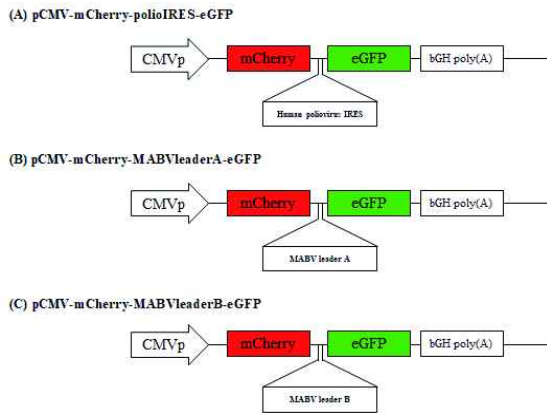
(A) pCMV-mCherry-polioIRES-eGFP

CMVp

mCherry

eGFP

bGH poly(A)

Human poliovirus IRES

(B) pCMV-mCherry-MABVleaderA-eGFP

CMVp

mCherry

eGFP

bGH poly(A)

MABV leader A

(C) pCMV-mCherry-MABVleaderB-eGFP

CMVp

mCherry

eGFP

bGH poly(A)

MABV leader B